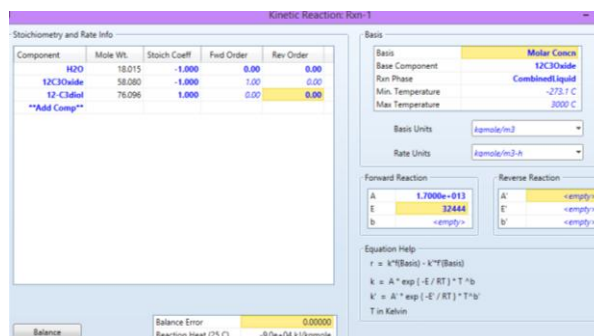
Kinetic Reaction: Rxn-1

Stoichiometry and Rate Info

| Component | Mole Wt. | Stoich Coeff | Fwd Order | Rev Order |
|---|---|---|---|---|
| H2O | 18.015 | -1.000 | 0.00 | 0.00 |
| 12C3Oxide | 58.080 | -1.000 | 1.00 | 0.00 |
| 12-C3diol | 76.096 | 1.000 | 0.00 | 0.00 |
| **Add Comp** | | | | |

Balance

| Balance Error | 0.00000 |
|---|---|
| Reaction Heat (25 C) | -9.0e+04 kJ/kgmole |

Basis

| Basis | Molar Concn |
|---|---|
| Base Component | 12C3Oxide |
| Rxn Phase | CombinedLiquid |
| Min. Temperature | -273.1 C |
| Max Temperature | 3000 C |

Basis Units kgmole/m3

Rate Units kgmole/m3-h

Forward Reaction

| A | 1.7000e+013 |
|---|---|
| E | 32444 |
| b | <empty> |

Reverse Reaction

| A' | <empty> |
|---|---|
| E' | <empty> |
| b' | <empty> |

Equation Help

r = k*f(Basis) - k'*f'(Basis)

k = A * exp { -E / RT } * T ^b

k' = A' * exp { -E' / RT } * T ^b'

T in Kelvin